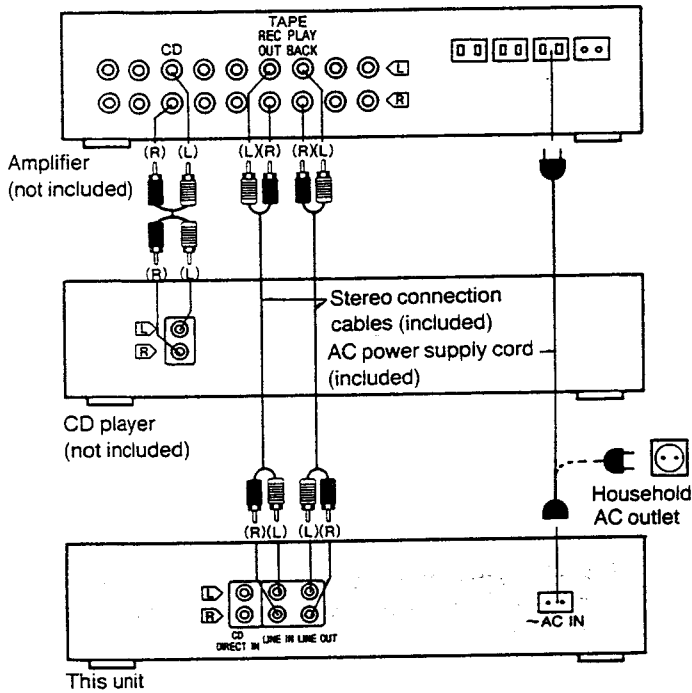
TAPE
CD
REC OUT
PLAY BACK
L
R
(R) (L)
(L)(R) (R)(L)
Amplifier (not included)
(R) (L)
L
R
Stereo connection cables (included)
AC power supply cord (included)
CD player (not included)
(R)(L) (L)(R)
Household AC outlet
L
R
CD DIRECT IN
LINE IN
LINE OUT
~AC IN
This unit